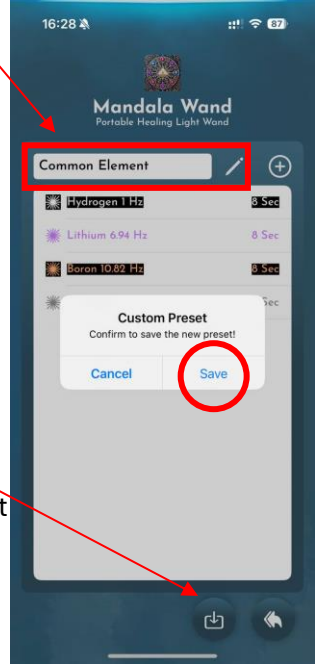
16:28

87

Mandala Wand
Portable Healing Light Wand

Common Element

Hydrogen 1 Hz 8 Sec

Lithium 6.94 Hz 8 Sec

Boron 10.82 Hz 8 Sec

Sec

Custom Preset
Confirm to save the new preset!

Cancel Save

t